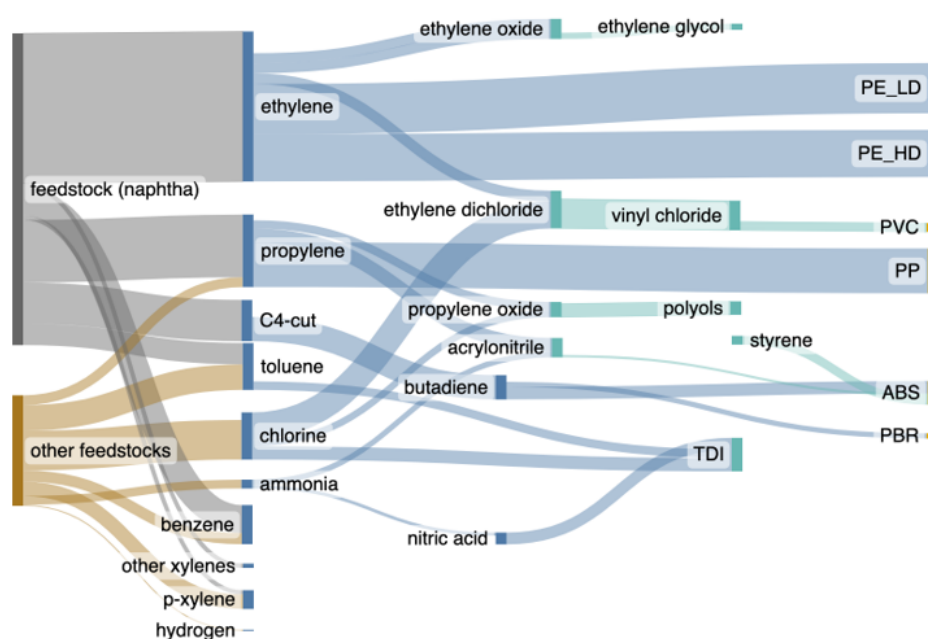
ethylene oxide
ethylene glycol
ethylene
PE_LD
PE_HD
feedstock (naphtha)
ethylene dichloride
vinyl chloride
PVC
propylene
PP
propylene oxide
polyols
C4-cut
styrene
acrylonitrile
toluene
butadiene
ABS
chlorine
PBR
other feedstocks
TDI
ammonia
nitric acid
benzene
other xylenes
p-xylene
hydrogen